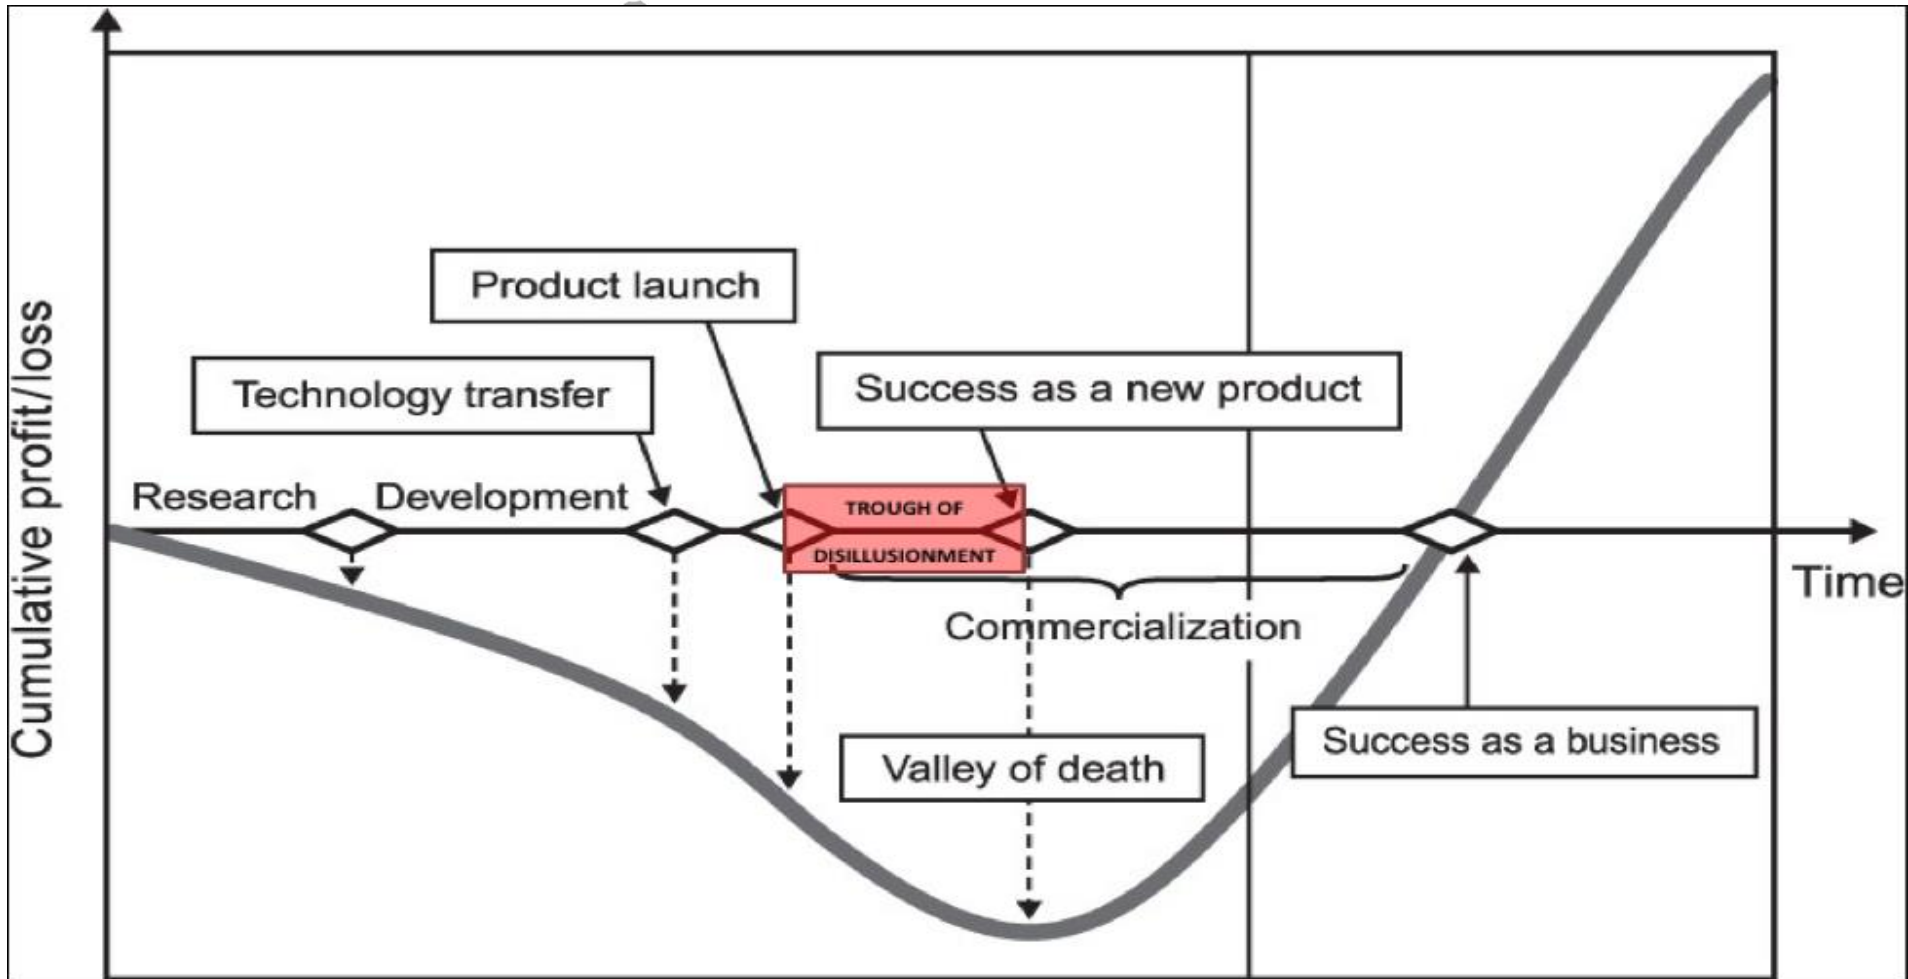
Cumulative profit/loss

Product launch

Technology transfer

Success as a new product

Research

Development

TROUGH OF DISILLUSIONMENT

Time

Commercialization

Valley of death

Success as a business